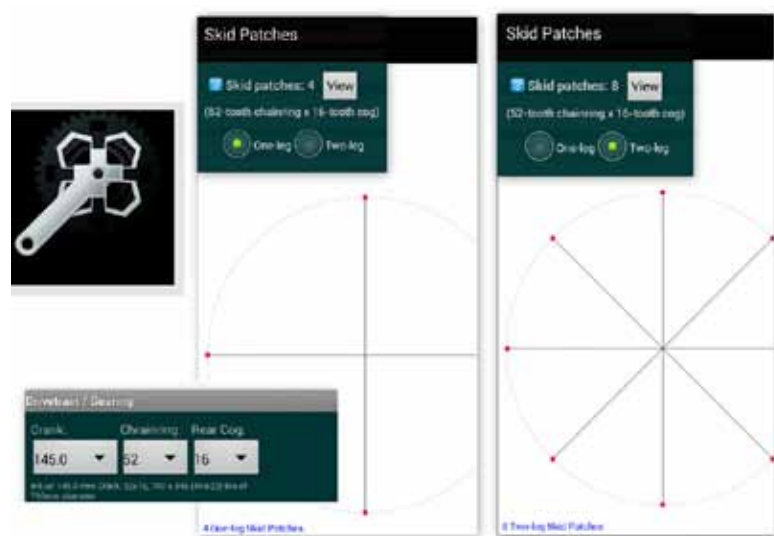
Skid Patches

Skid patches: 4 View

(52-tooth chainring x 16-tooth cog)

One-leg Two-leg

Drivetrain / Gearing

Crank, Chainring Rear Cog

145.0 52 16

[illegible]

4 One-leg Skid Patches

Skid Patches

Skid patches: 8 View

(52-tooth chainring x 16-tooth cog)

One-leg Two-leg

8 Two-leg Skid Patches